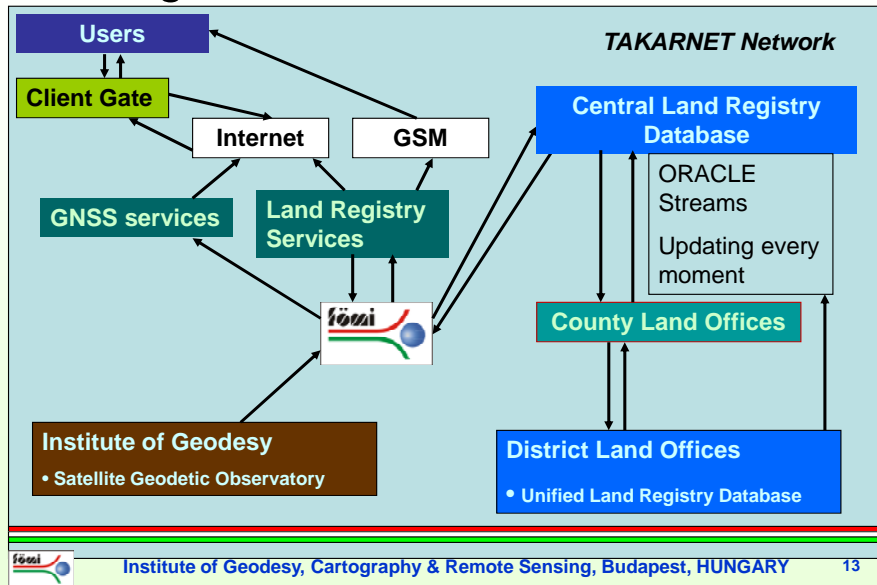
Users

TAKARNET Network

Client Gate

Internet

GSM

Central Land Registry Database

ORACLE Streams

Updating every moment

GNSS services

Land Registry Services

fömi

County Land Offices

Institute of Geodesy

• Satellite Geodetic Observatory

District Land Offices

• Unified Land Registry Database

fömi

Institute of Geodesy, Cartography & Remote Sensing, Budapest, HUNGARY

13